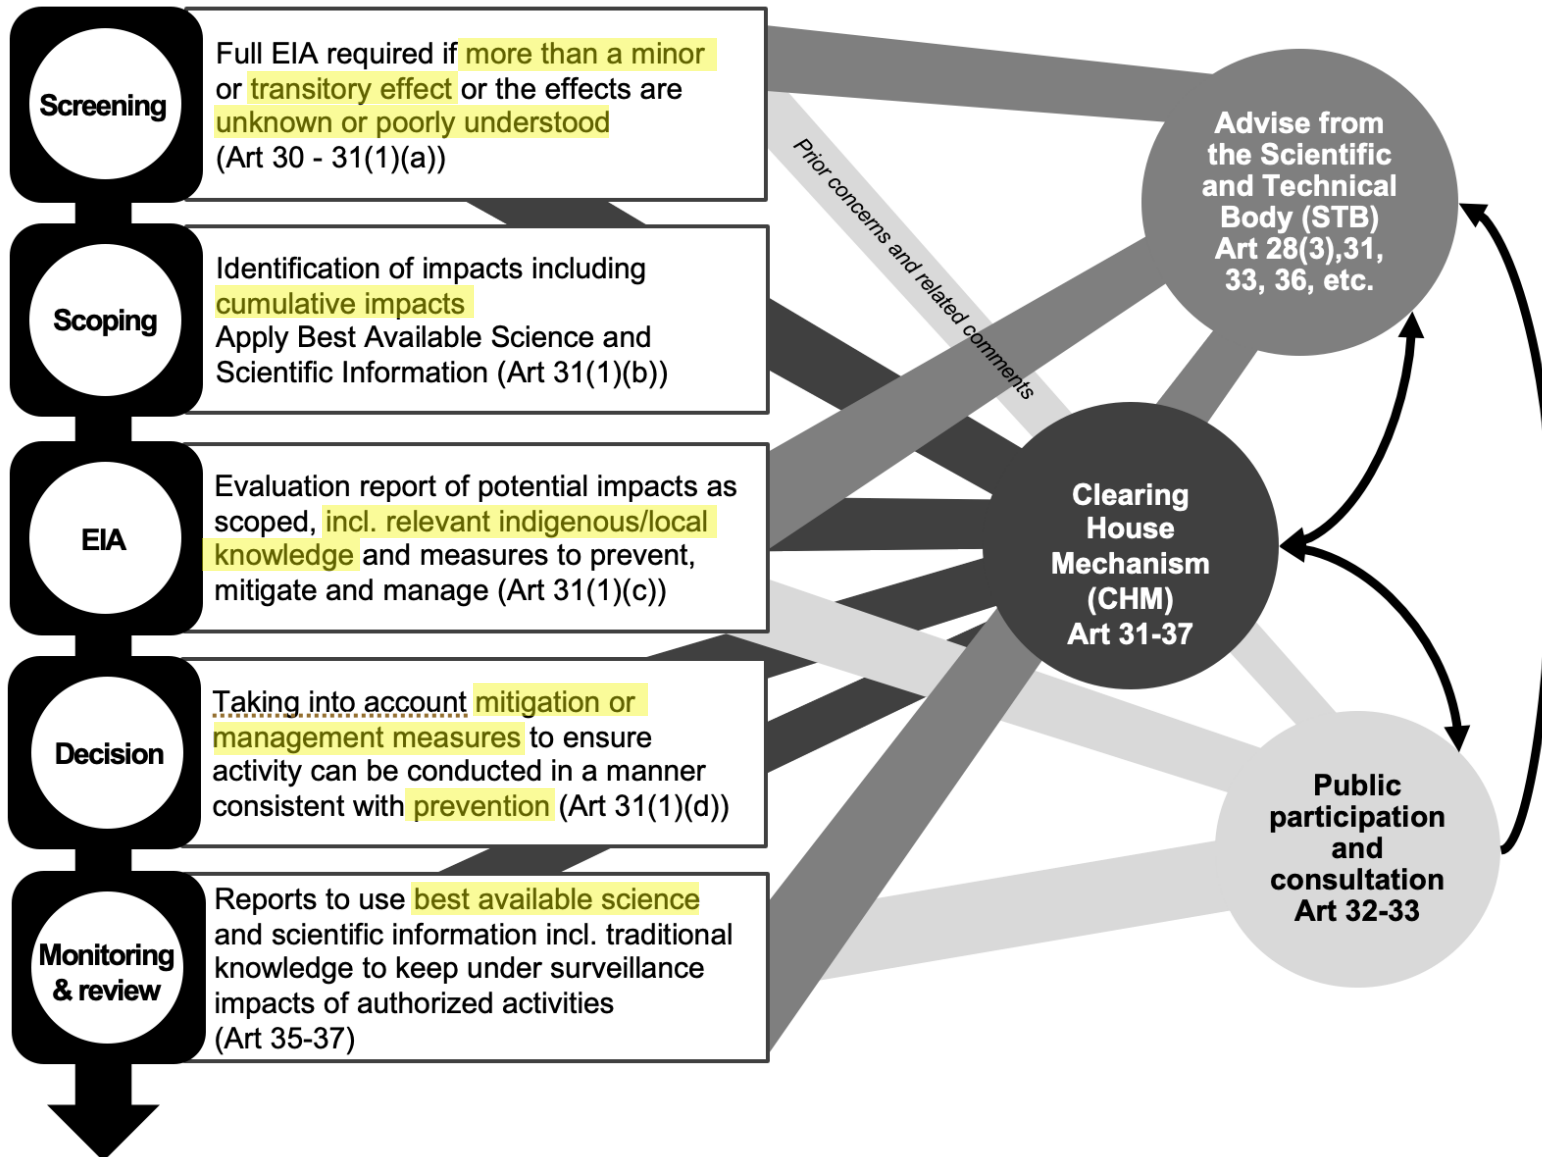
Screening

Full EIA required if more than a minor or transitory effect or the effects are unknown or poorly understood (Art 30 - 31(1)(a))

Scoping

Identification of impacts including cumulative impacts
Apply Best Available Science and Scientific Information (Art 31(1)(b))

EIA

Evaluation report of potential impacts as scoped, incl. relevant indigenous/local knowledge and measures to prevent, mitigate and manage (Art 31(1)(c))

Decision

Taking into account mitigation or management measures to ensure activity can be conducted in a manner consistent with prevention (Art 31(1)(d))

Monitoring & review

Reports to use best available science and scientific information incl. traditional knowledge to keep under surveillance impacts of authorized activities (Art 35-37)

Prior concerns and related comments

Advise from the Scientific and Technical Body (STB) Art 28(3),31, 33, 36, etc.

Clearing House Mechanism (CHM) Art 31-37

Public participation and consultation Art 32-33